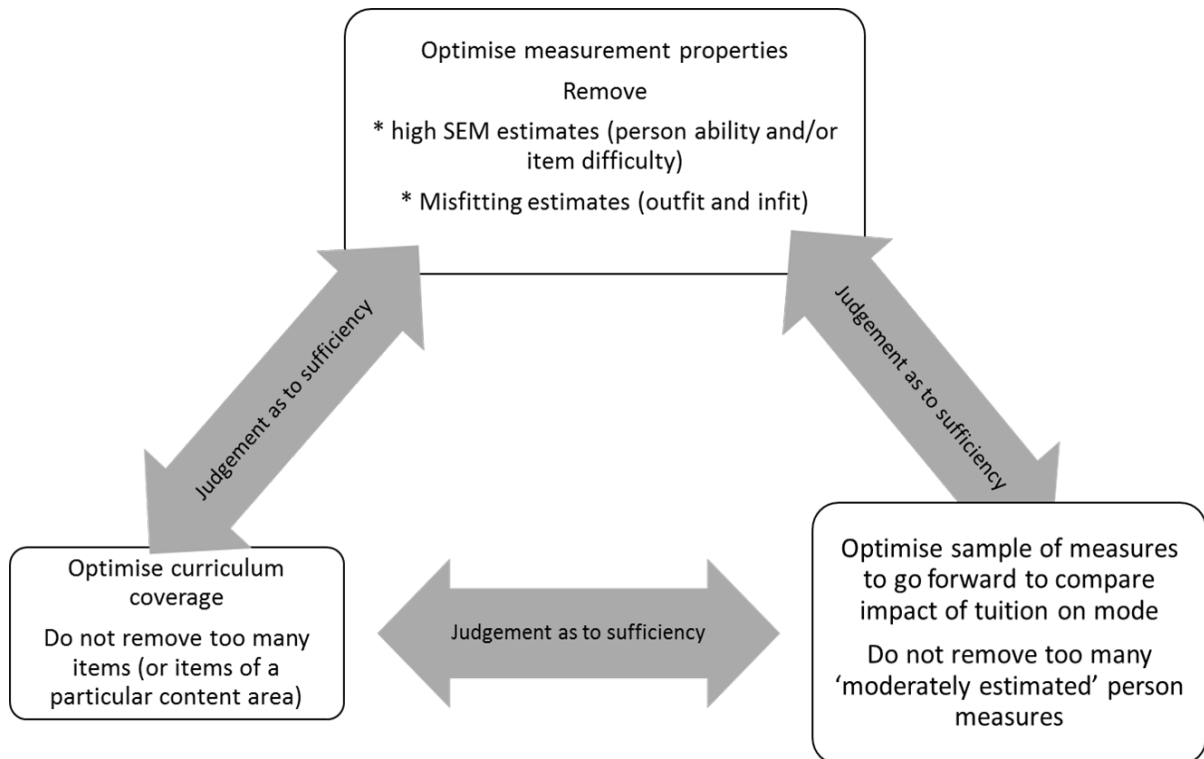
Optimise measurement properties

Remove

* high SEM estimates (person ability and/or item difficulty)

* Misfitting estimates (outfit and infit)

Judgement as to sufficiency

Judgement as to sufficiency

Optimise curriculum coverage

Do not remove too many items (or items of a particular content area)

Judgement as to sufficiency

Optimise sample of measures to go forward to compare impact of tuition on mode

Do not remove too many 'moderately estimated' person measures